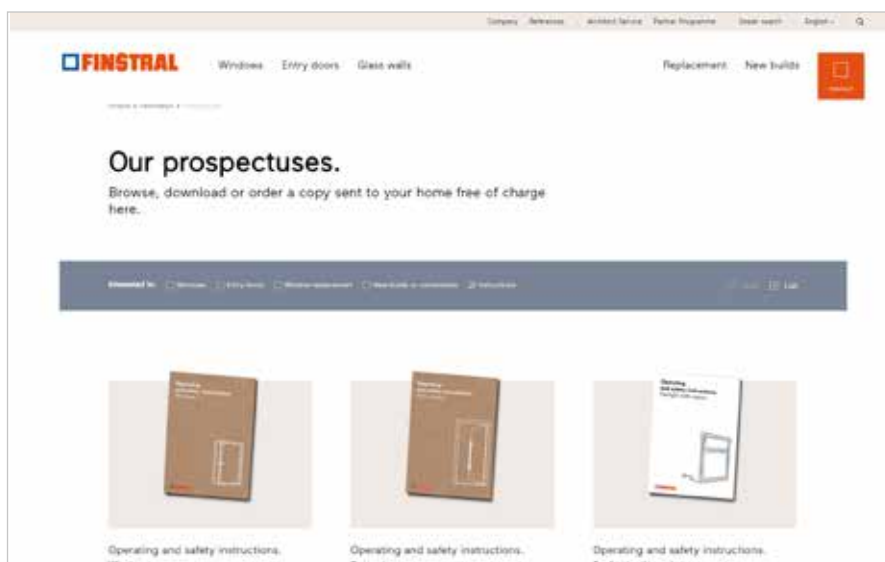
Company References Architect Service Partner Programme Dealer search English Q

FINSTRAL Windows Entry doors Glass walls Replacement New builds

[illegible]

Our prospectuses.

Browse, download or order a copy sent to your home free of charge here.

Interested in: Windows Entry doors Window replacement New builds or renovation Instructions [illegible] List

Operating and safety instructions.

Operating and safety instructions.

Operating and safety instructions.